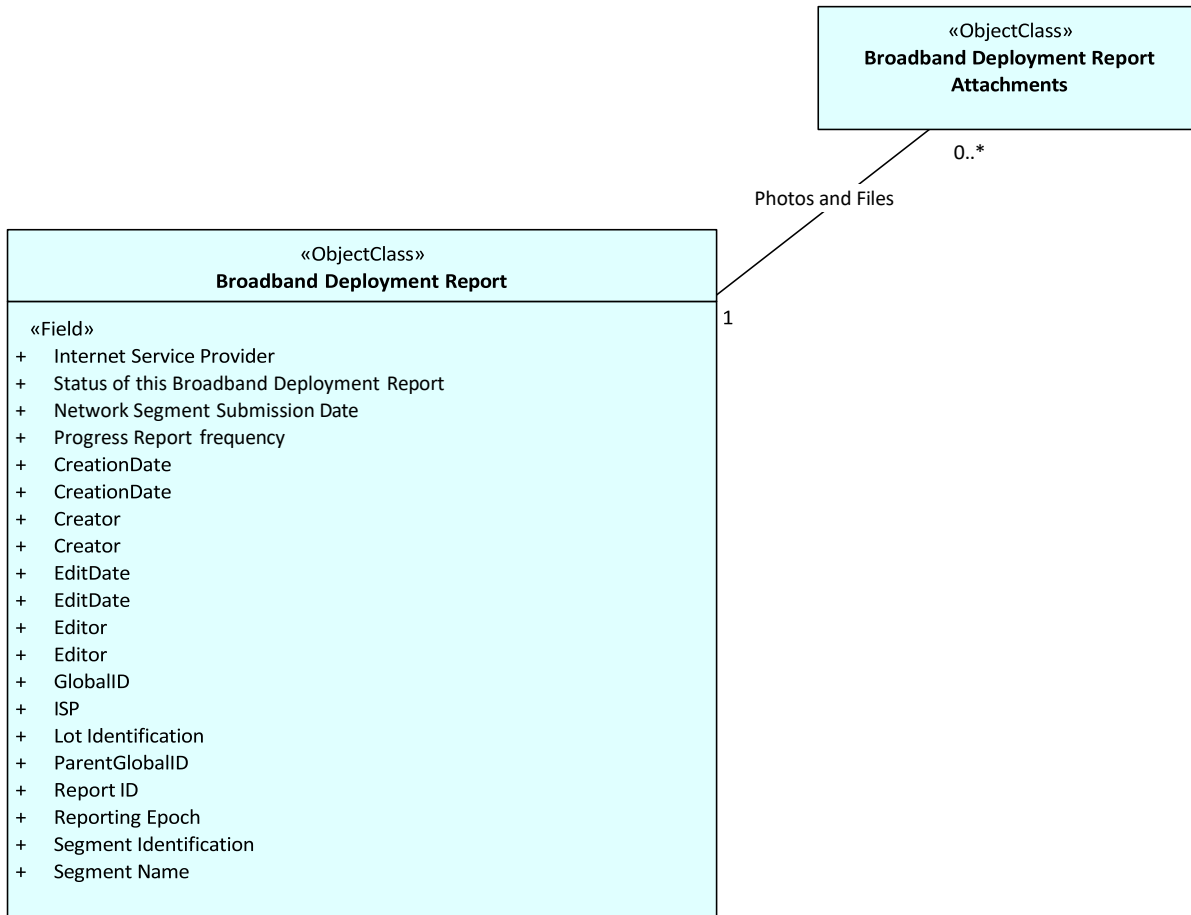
«ObjectClass»
**Broadband Deployment Report Attachments**

0..*

Photos and Files

«ObjectClass»
**Broadband Deployment Report**

1

«Field»
+ Internet Service Provider
+ Status of this Broadband Deployment Report
+ Network Segment Submission Date
+ Progress Report frequency
+ CreationDate
+ CreationDate
+ Creator
+ Creator
+ EditDate
+ EditDate
+ Editor
+ Editor
+ GlobalID
+ ISP
+ Lot Identification
+ ParentGlobalID
+ Report ID
+ Reporting Epoch
+ Segment Identification
+ Segment Name